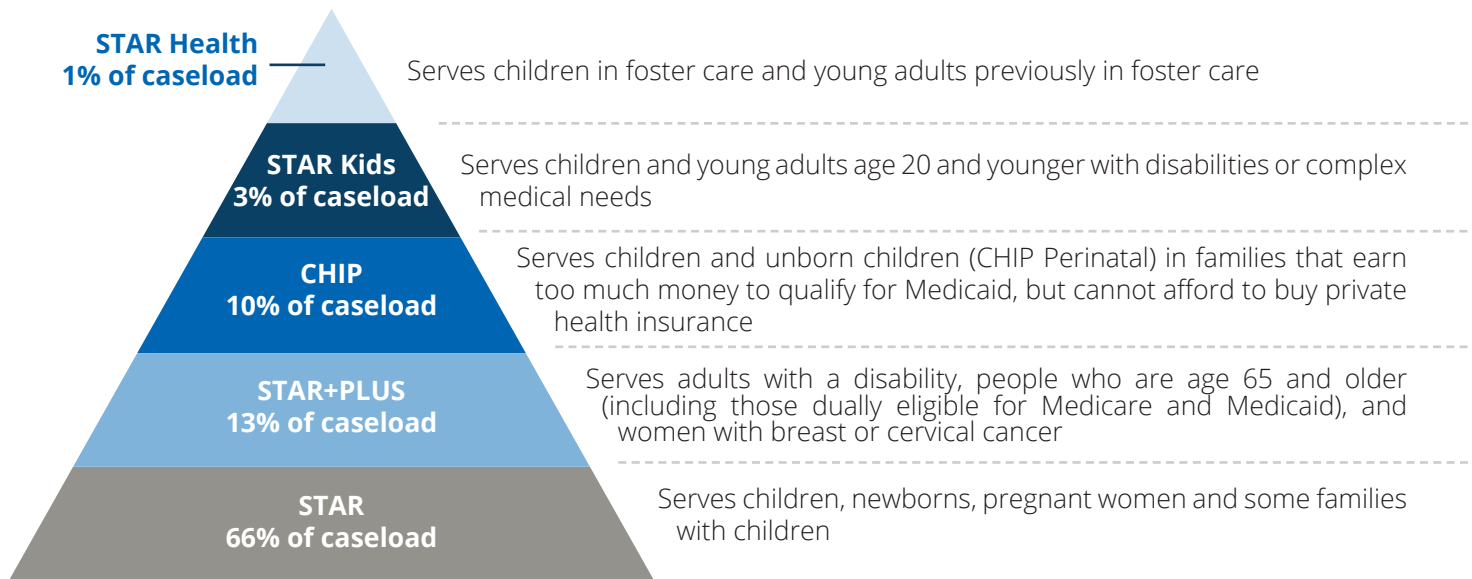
STAR Health
1% of caseload

Serves children in foster care and young adults previously in foster care

STAR Kids
3% of caseload

Serves children and young adults age 20 and younger with disabilities or complex medical needs

CHIP
10% of caseload

Serves children and unborn children (CHIP Perinatal) in families that earn too much money to qualify for Medicaid, but cannot afford to buy private health insurance

STAR+PLUS
13% of caseload

Serves adults with a disability, people who are age 65 and older (including those dually eligible for Medicare and Medicaid), and women with breast or cervical cancer

STAR
66% of caseload

Serves children, newborns, pregnant women and some families with children